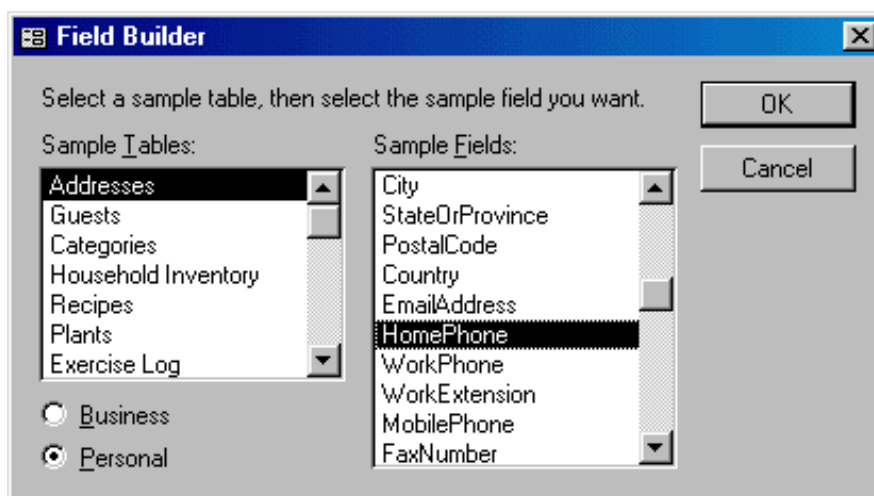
Field Builder

Select a sample table, then select the sample field you want.

OK

Cancel

Sample Tables:

Addresses
Guests
Categories
Household Inventory
Recipes
Plants
Exercise Log

Sample Fields:

City
StateOrProvince
PostalCode
Country
EmailAddress
HomePhone
WorkPhone
WorkExtension
MobilePhone
FaxNumber

Business

Personal